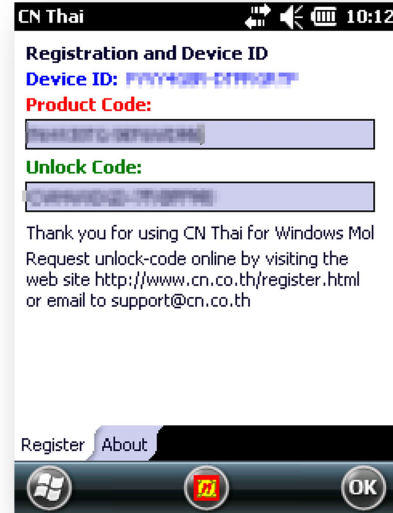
CN Thai 10:12

Registration and Device ID

Device ID: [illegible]

Product Code:

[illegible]

Unlock Code:

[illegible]

Thank you for using CN Thai for Windows Mol

Request unlock-code online by visiting the web site http://www.cn.co.th/register.html or email to support@cn.co.th

Register About

OK